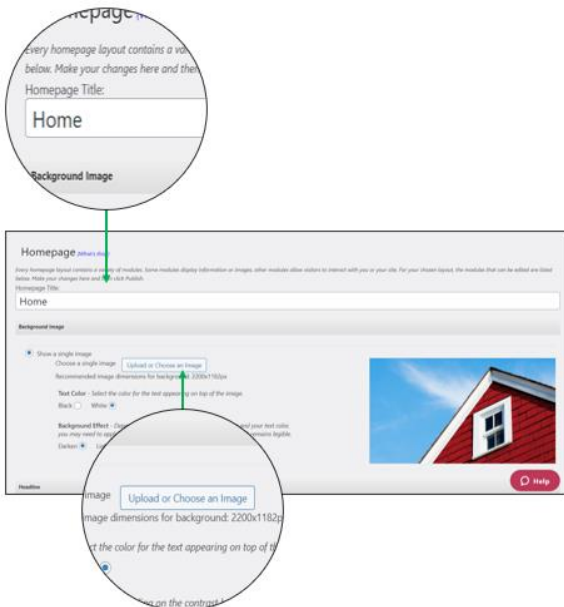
Homepage

Every homepage layout contains a va

below. Make your changes here and then

Homepage Title:

Home

Background Image

Homepage (What's this)

Every homepage layout contains a variety of modules. Some modules display information or images, other modules allow visitors to interact with you or your site. For your chosen layout, the modules that can be edited are listed below. Make your changes here and then click Publish.

Homepage Title:

Home

Background Image

Show a single image

Choose a single image Upload or Choose an Image

Recommended image dimensions for background: 2200x1182px

Text Color - Select the color for the text appearing on top of the image.

Black White

Background Effect - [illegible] and your text color you may need to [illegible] remains legible.

Darken

Headline

Help

Image Upload or Choose an Image

image dimensions for background: 2200x1182p

t the color for the text appearing on top of th

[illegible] on the contrast